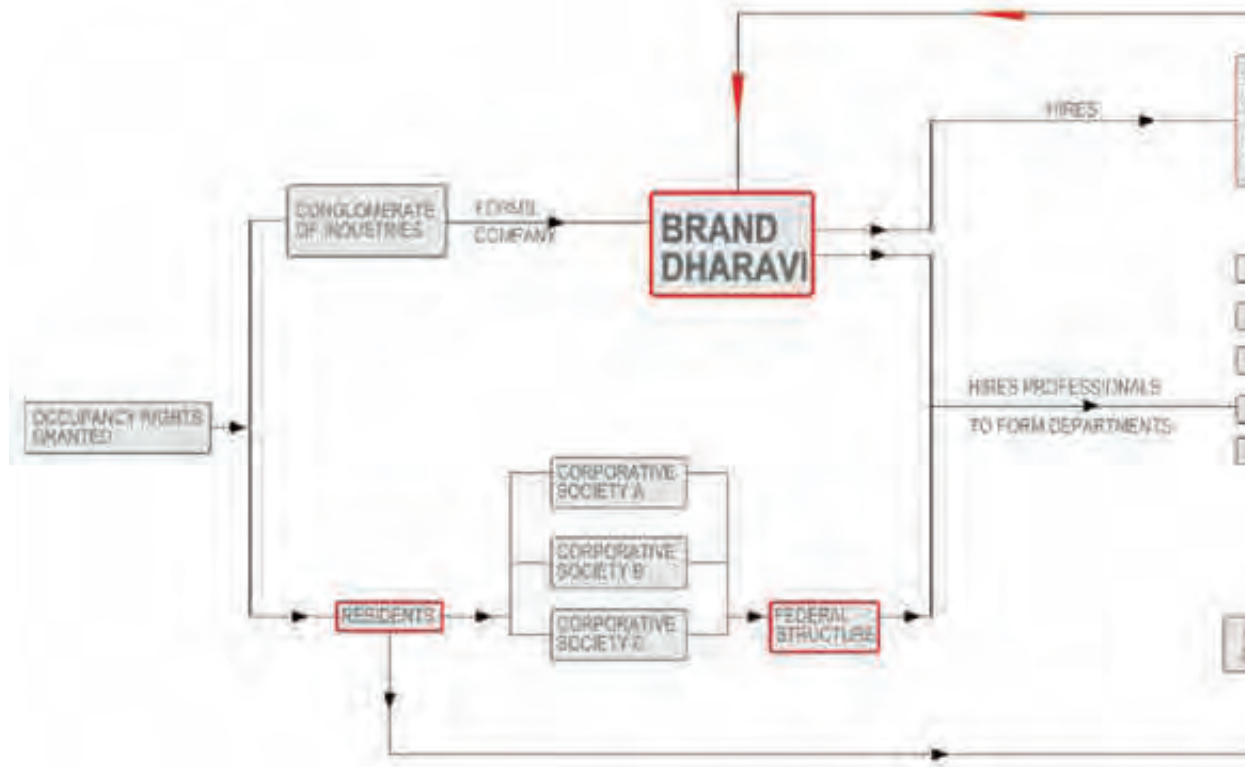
HIRES

CONGLOMERATE OF INDUSTRIES

FORMS COMPANY

BRAND DHARAVI

OCCUPANCY RIGHTS GRANTED

HIRES PROFESSIONALS TO FORM DEPARTMENTS

CORPORATIVE SOCIETY A

CORPORATIVE SOCIETY B

CORPORATIVE SOCIETY C

RESIDENTS

FEDERAL STRUCTURE